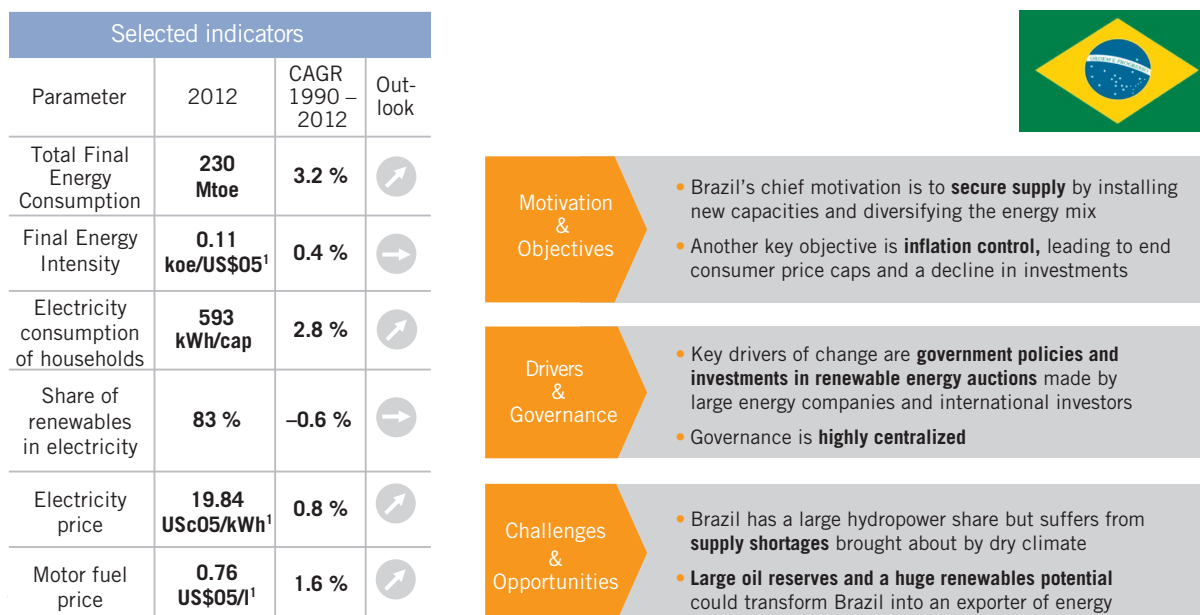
Selected indicators

| Parameter | 2012 | CAGR 1990 – 2012 | Outlook |
|---|---|---|---|
| Total Final Energy Consumption | **230 Mtoe** | **3.2 %** | |
| Final Energy Intensity | **0.11 koe/US\$05$^1$** | **0.4 %** | |
| Electricity consumption of households | **593 kWh/cap** | **2.8 %** | |
| Share of renewables in electricity | **83 %** | **–0.6 %** | |
| Electricity price | **19.84 USc05/kWh$^1$** | **0.8 %** | |
| Motor fuel price | **0.76 US\$05/l$^1$** | **1.6 %** | |

ORDEM E PROGRESSO

Motivation & Objectives

• Brazil's chief motivation is to **secure supply** by installing new capacities and diversifying the energy mix

• Another key objective is **inflation control,** leading to end consumer price caps and a decline in investments

Drivers & Governance

• Key drivers of change are **government policies and investments in renewable energy auctions** made by large energy companies and international investors

• Governance is **highly centralized**

Challenges & Opportunities

• Brazil has a large hydropower share but suffers from **supply shortages** brought about by dry climate

• **Large oil reserves and a huge renewables potential** could transform Brazil into an exporter of energy